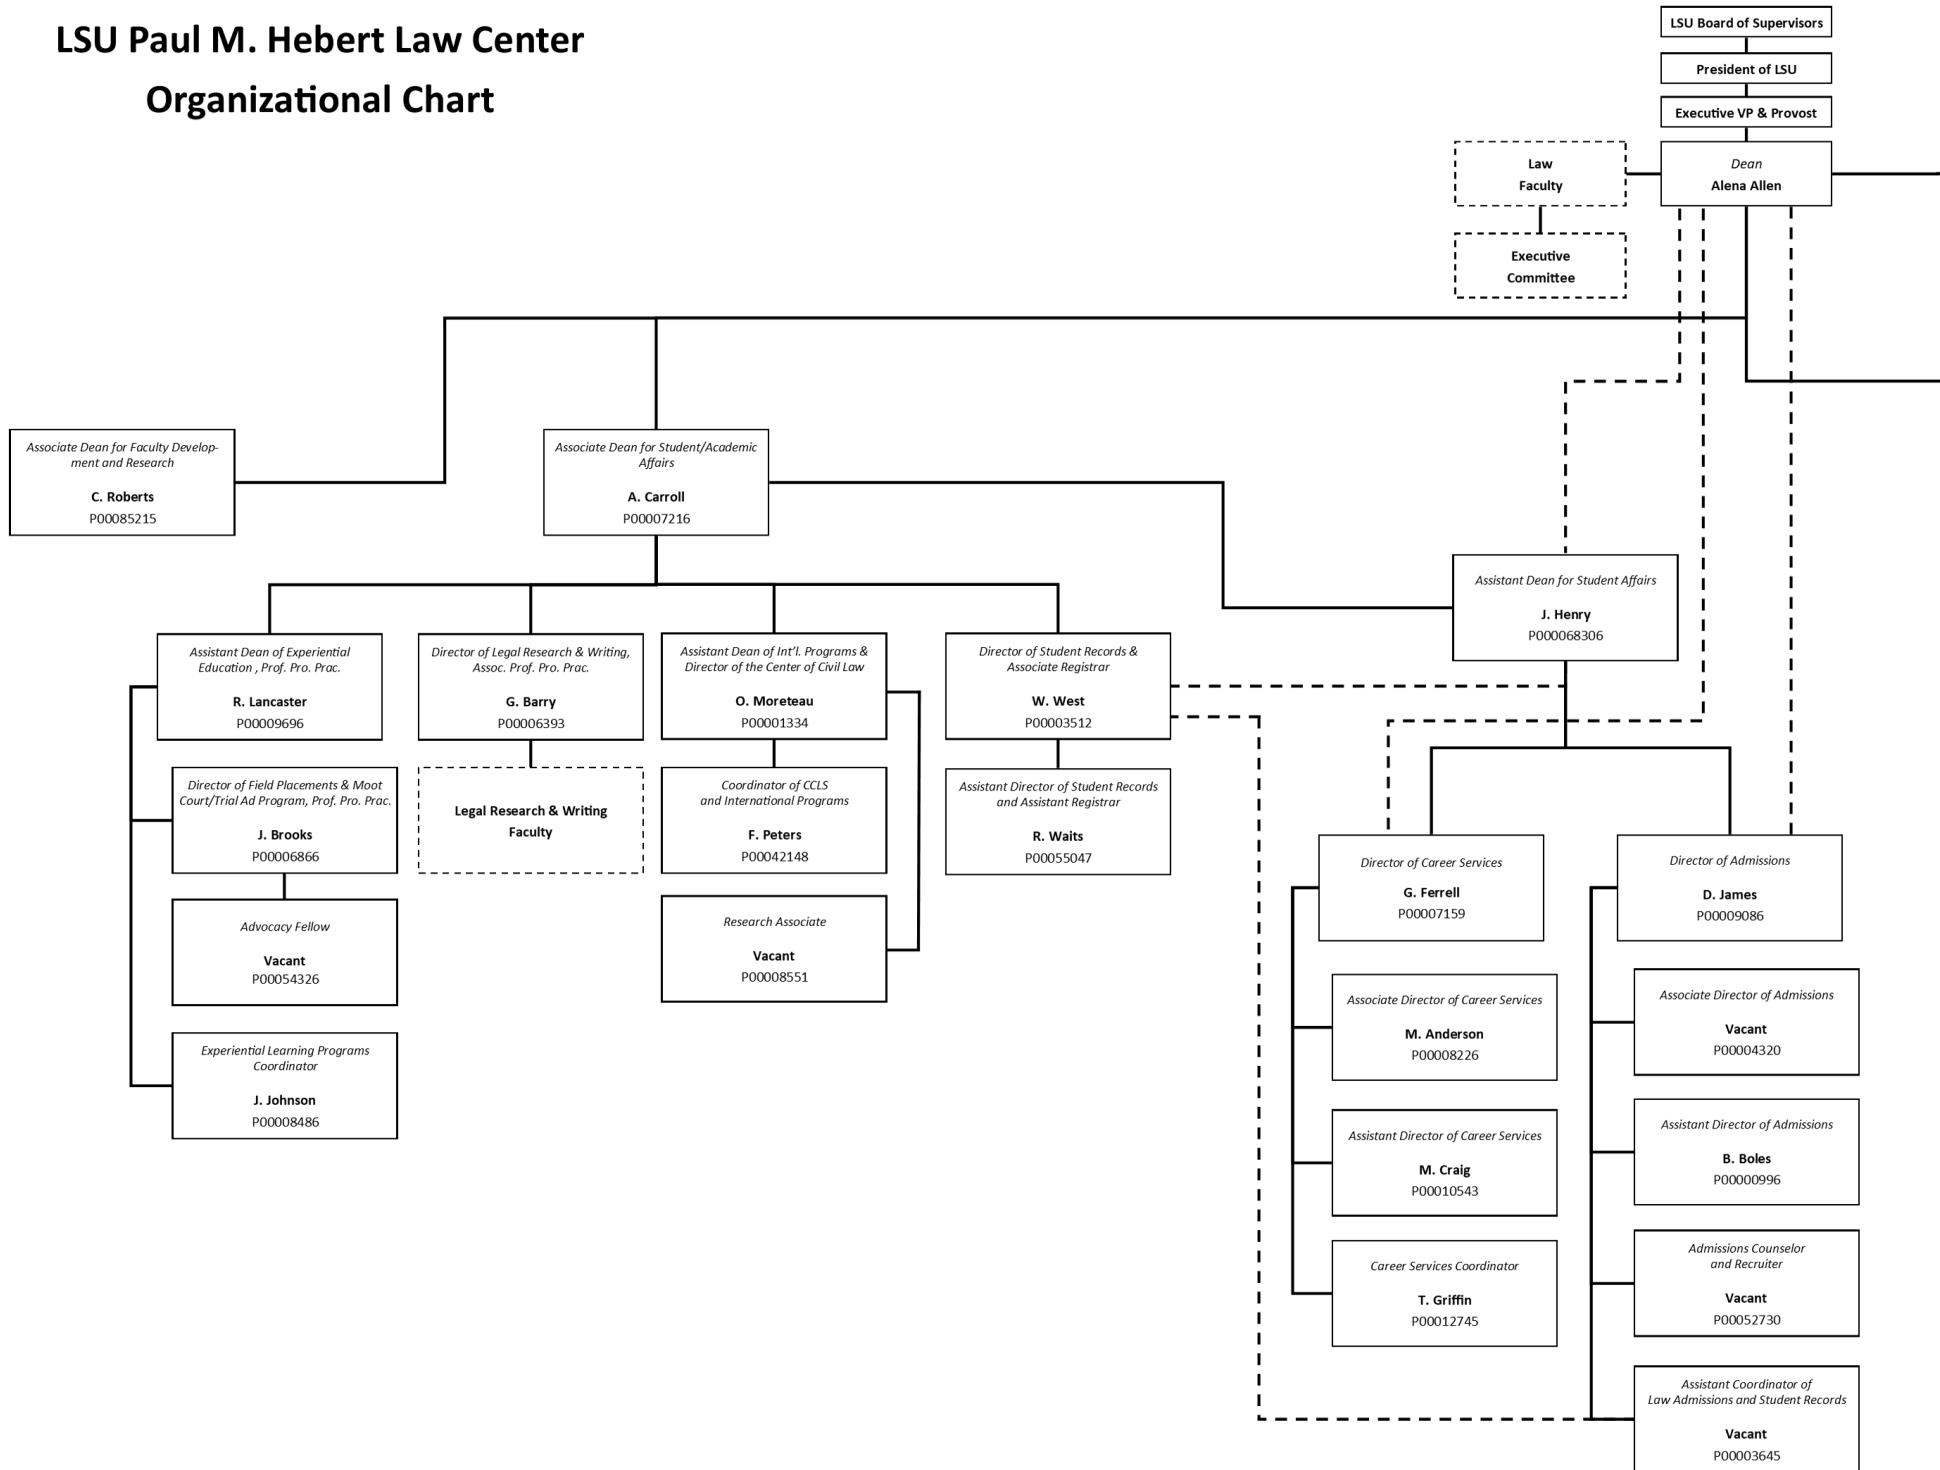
LSU Paul M. Hebert Law Center
Organizational Chart

LSU Board of Supervisors

President of LSU

Executive VP & Provost

Law Faculty

Executive Committee

Dean
Alena Allen

Associate Dean for Faculty Development and Research
C. Roberts
P00085215

Associate Dean for Student/Academic Affairs
A. Carroll
P00007216

Assistant Dean for Student Affairs
J. Henry
P000068306

Assistant Dean of Experiential Education , Prof. Pro. Prac.
R. Lancaster
P00009696

Director of Legal Research & Writing, Assoc. Prof. Pro. Prac.
G. Barry
P00006393

Assistant Dean of Int'l. Programs & Director of the Center of Civil Law
O. Moreteau
P00001334

Director of Student Records & Associate Registrar
W. West
P00003512

Director of Field Placements & Moot Court/Trial Ad Program, Prof. Pro. Prac.
J. Brooks
P00006866

Legal Research & Writing Faculty

Coordinator of CCLS and International Programs
F. Peters
P00042148

Assistant Director of Student Records and Assistant Registrar
R. Waits
P00055047

Director of Career Services
G. Ferrell
P00007159

Director of Admissions
D. James
P00009086

Advocacy Fellow
Vacant
P00054326

Research Associate
Vacant
P00008551

Experiential Learning Programs Coordinator
J. Johnson
P00008486

Associate Director of Career Services
M. Anderson
P00008226

Associate Director of Admissions
Vacant
P00004320

Assistant Director of Career Services
M. Craig
P00010543

Assistant Director of Admissions
B. Boles
P00000996

Career Services Coordinator
T. Griffin
P00012745

Admissions Counselor and Recruiter
Vacant
P00052730

Assistant Coordinator of Law Admissions and Student Records
Vacant
P00003645